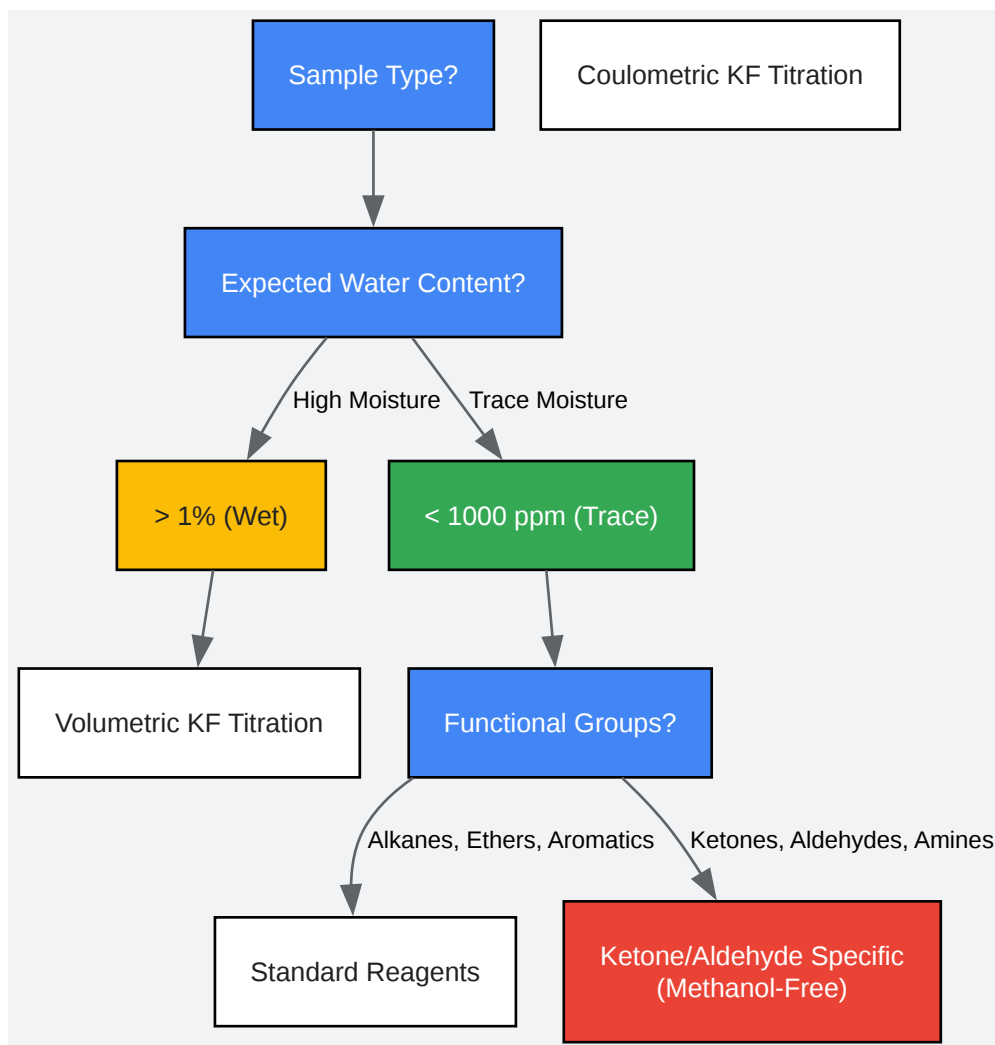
Sample Type?

Coulometric KF Titration

Expected Water Content?

High Moisture

Trace Moisture

> 1% (Wet)

< 1000 ppm (Trace)

Volumetric KF Titration

Functional Groups?

Alkanes, Ethers, Aromatics

Ketones, Aldehydes, Amines

Standard Reagents

Ketone/Aldehyde Specific (Methanol-Free)